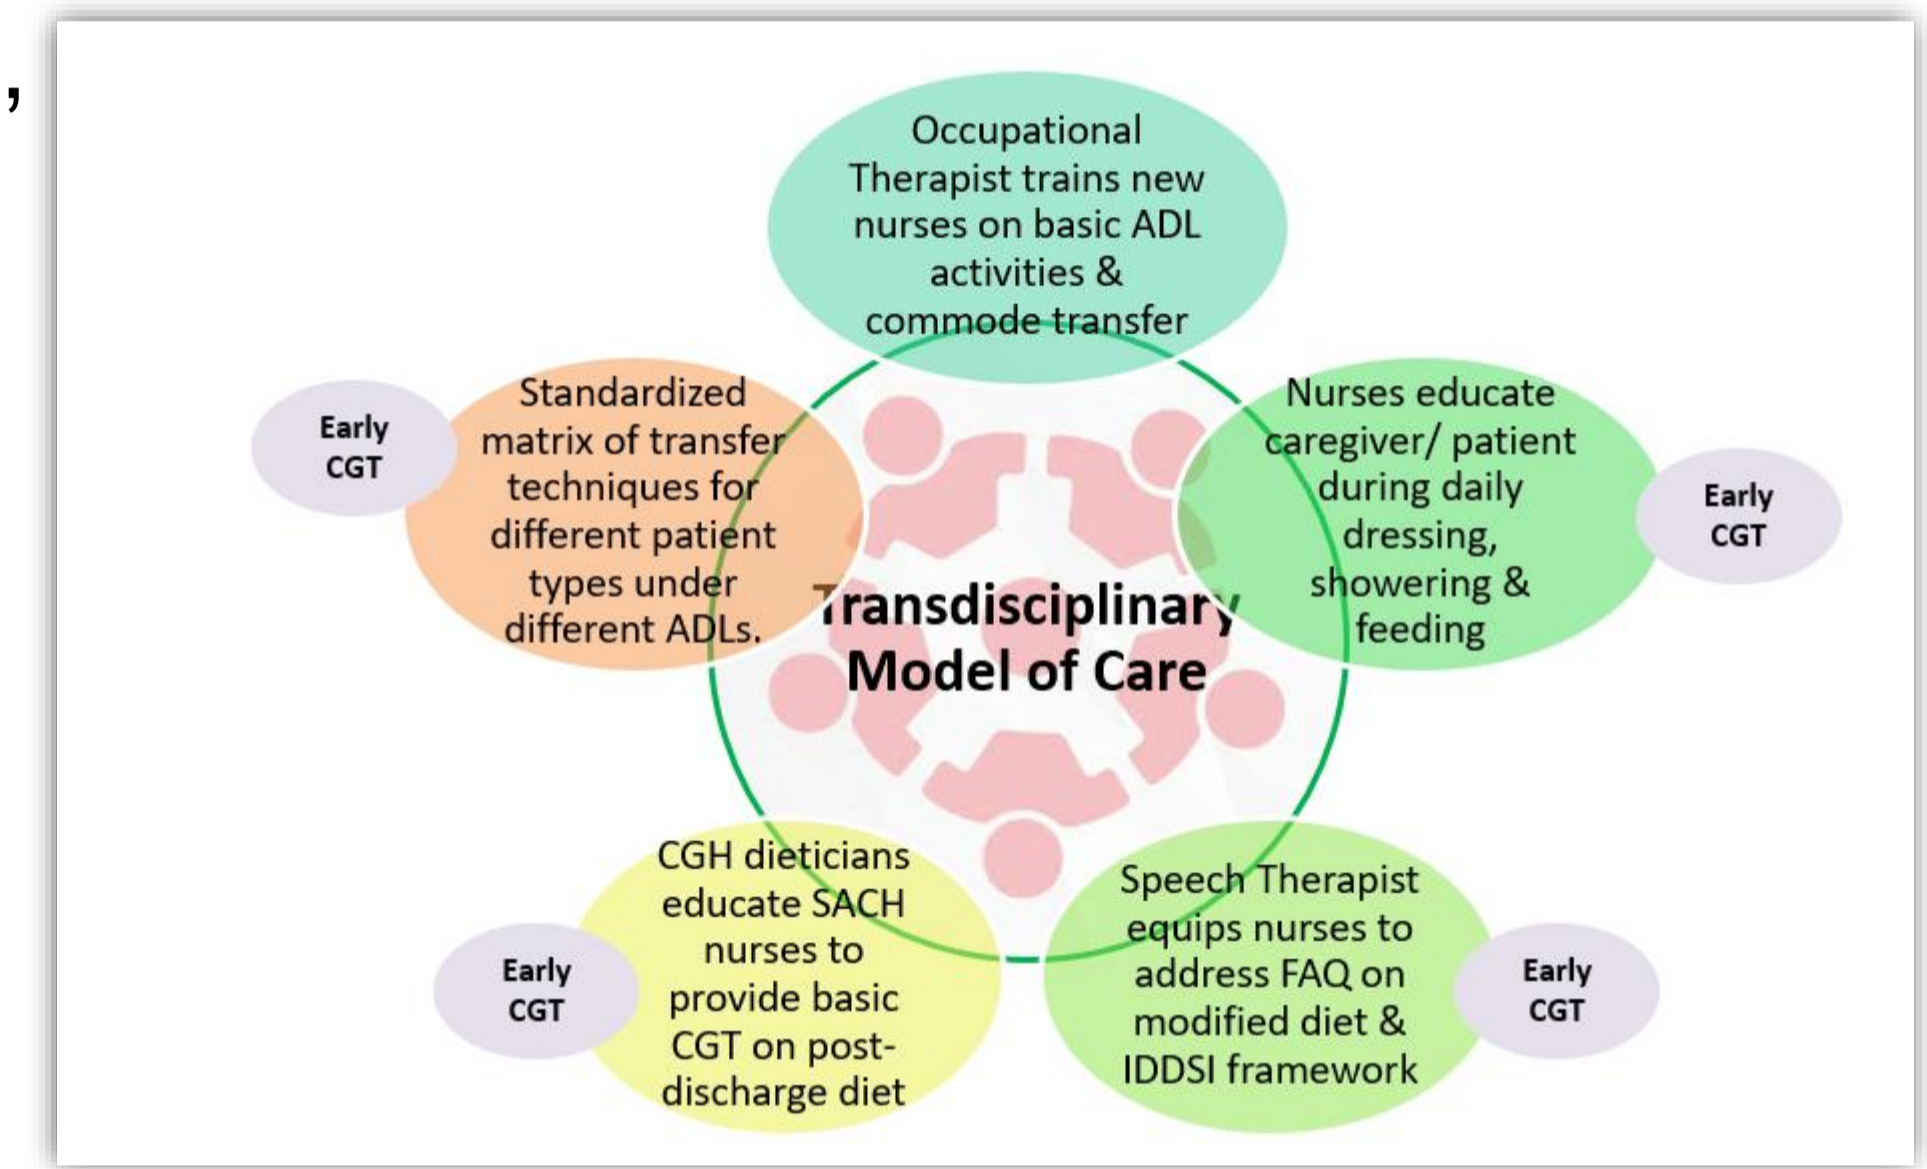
,

Occupational Therapist trains new nurses on basic ADL activities & commode transfer

Early CGT

Standardized matrix of transfer techniques for different patient types under different ADLs.

Transdisciplinary Model of Care

Nurses educate caregiver/ patient during daily dressing, showering & feeding

Early CGT

Early CGT

CGH dieticians educate SACH nurses to provide basic CGT on post-discharge diet

Speech Therapist equips nurses to address FAQ on modified diet & IDDSI framework

Early CGT